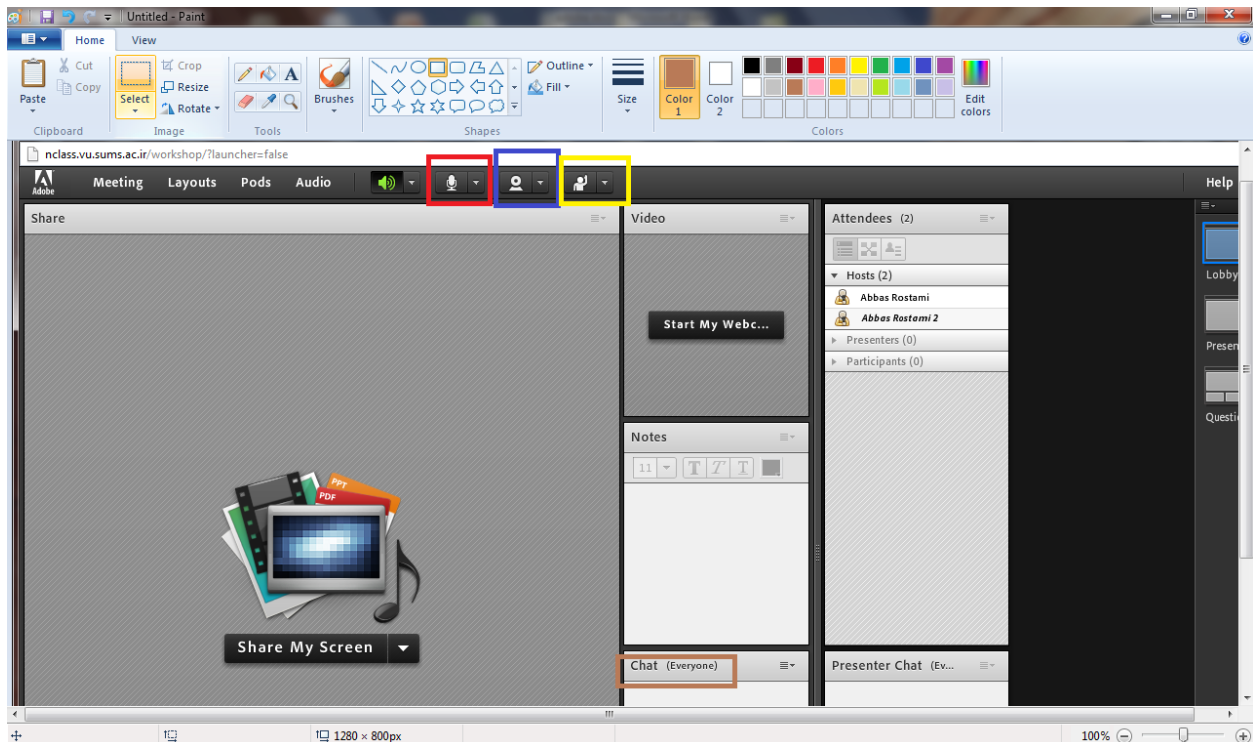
Untitled - Paint

Home
View

Paste
Cut
Copy
Clipboard

Select
Crop
Resize
Rotate
Image

Tools

Brushes

Outline
Fill
Shapes

Size

Color 1
Color 2
Edit colors
Colors

nclass.vu.sums.ac.ir/workshop/?launcher=false

Adobe
Meeting
Layouts
Pods
Audio
Help

Share

Share My Screen

Video

Start My Webc...

Notes

11

Chat (Everyone)

Attendees (2)

Hosts (2)
Abbas Rostami
Abbas Rostami 2
Presenters (0)
Participants (0)

Presenter Chat (Ev...

Lobby
Presen
Questi

1280 × 800px
100%